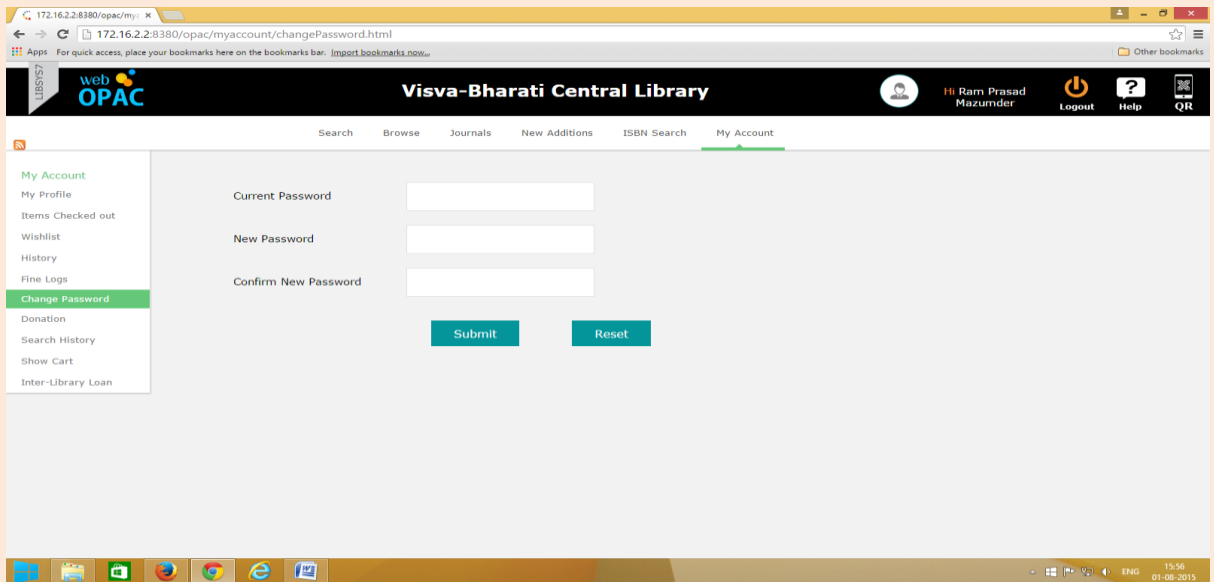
172.16.2.2:8380/opac/my ×

172.16.2.2:8380/opac/myaccount/changePassword.html

Apps For quick access, place your bookmarks here on the bookmarks bar. Import bookmarks now...

Other bookmarks

LIBSYS7

web OPAC

Visva-Bharati Central Library

Hi Ram Prasad Mazumder

Logout

Help

QR

Search Browse Journals New Additions ISBN Search My Account

My Account
My Profile
Items Checked out
Wishlist
History
Fine Logs
Change Password
Donation
Search History
Show Cart
Inter-Library Loan

Current Password

New Password

Confirm New Password

Submit Reset

ENG 15:56 01-08-2015